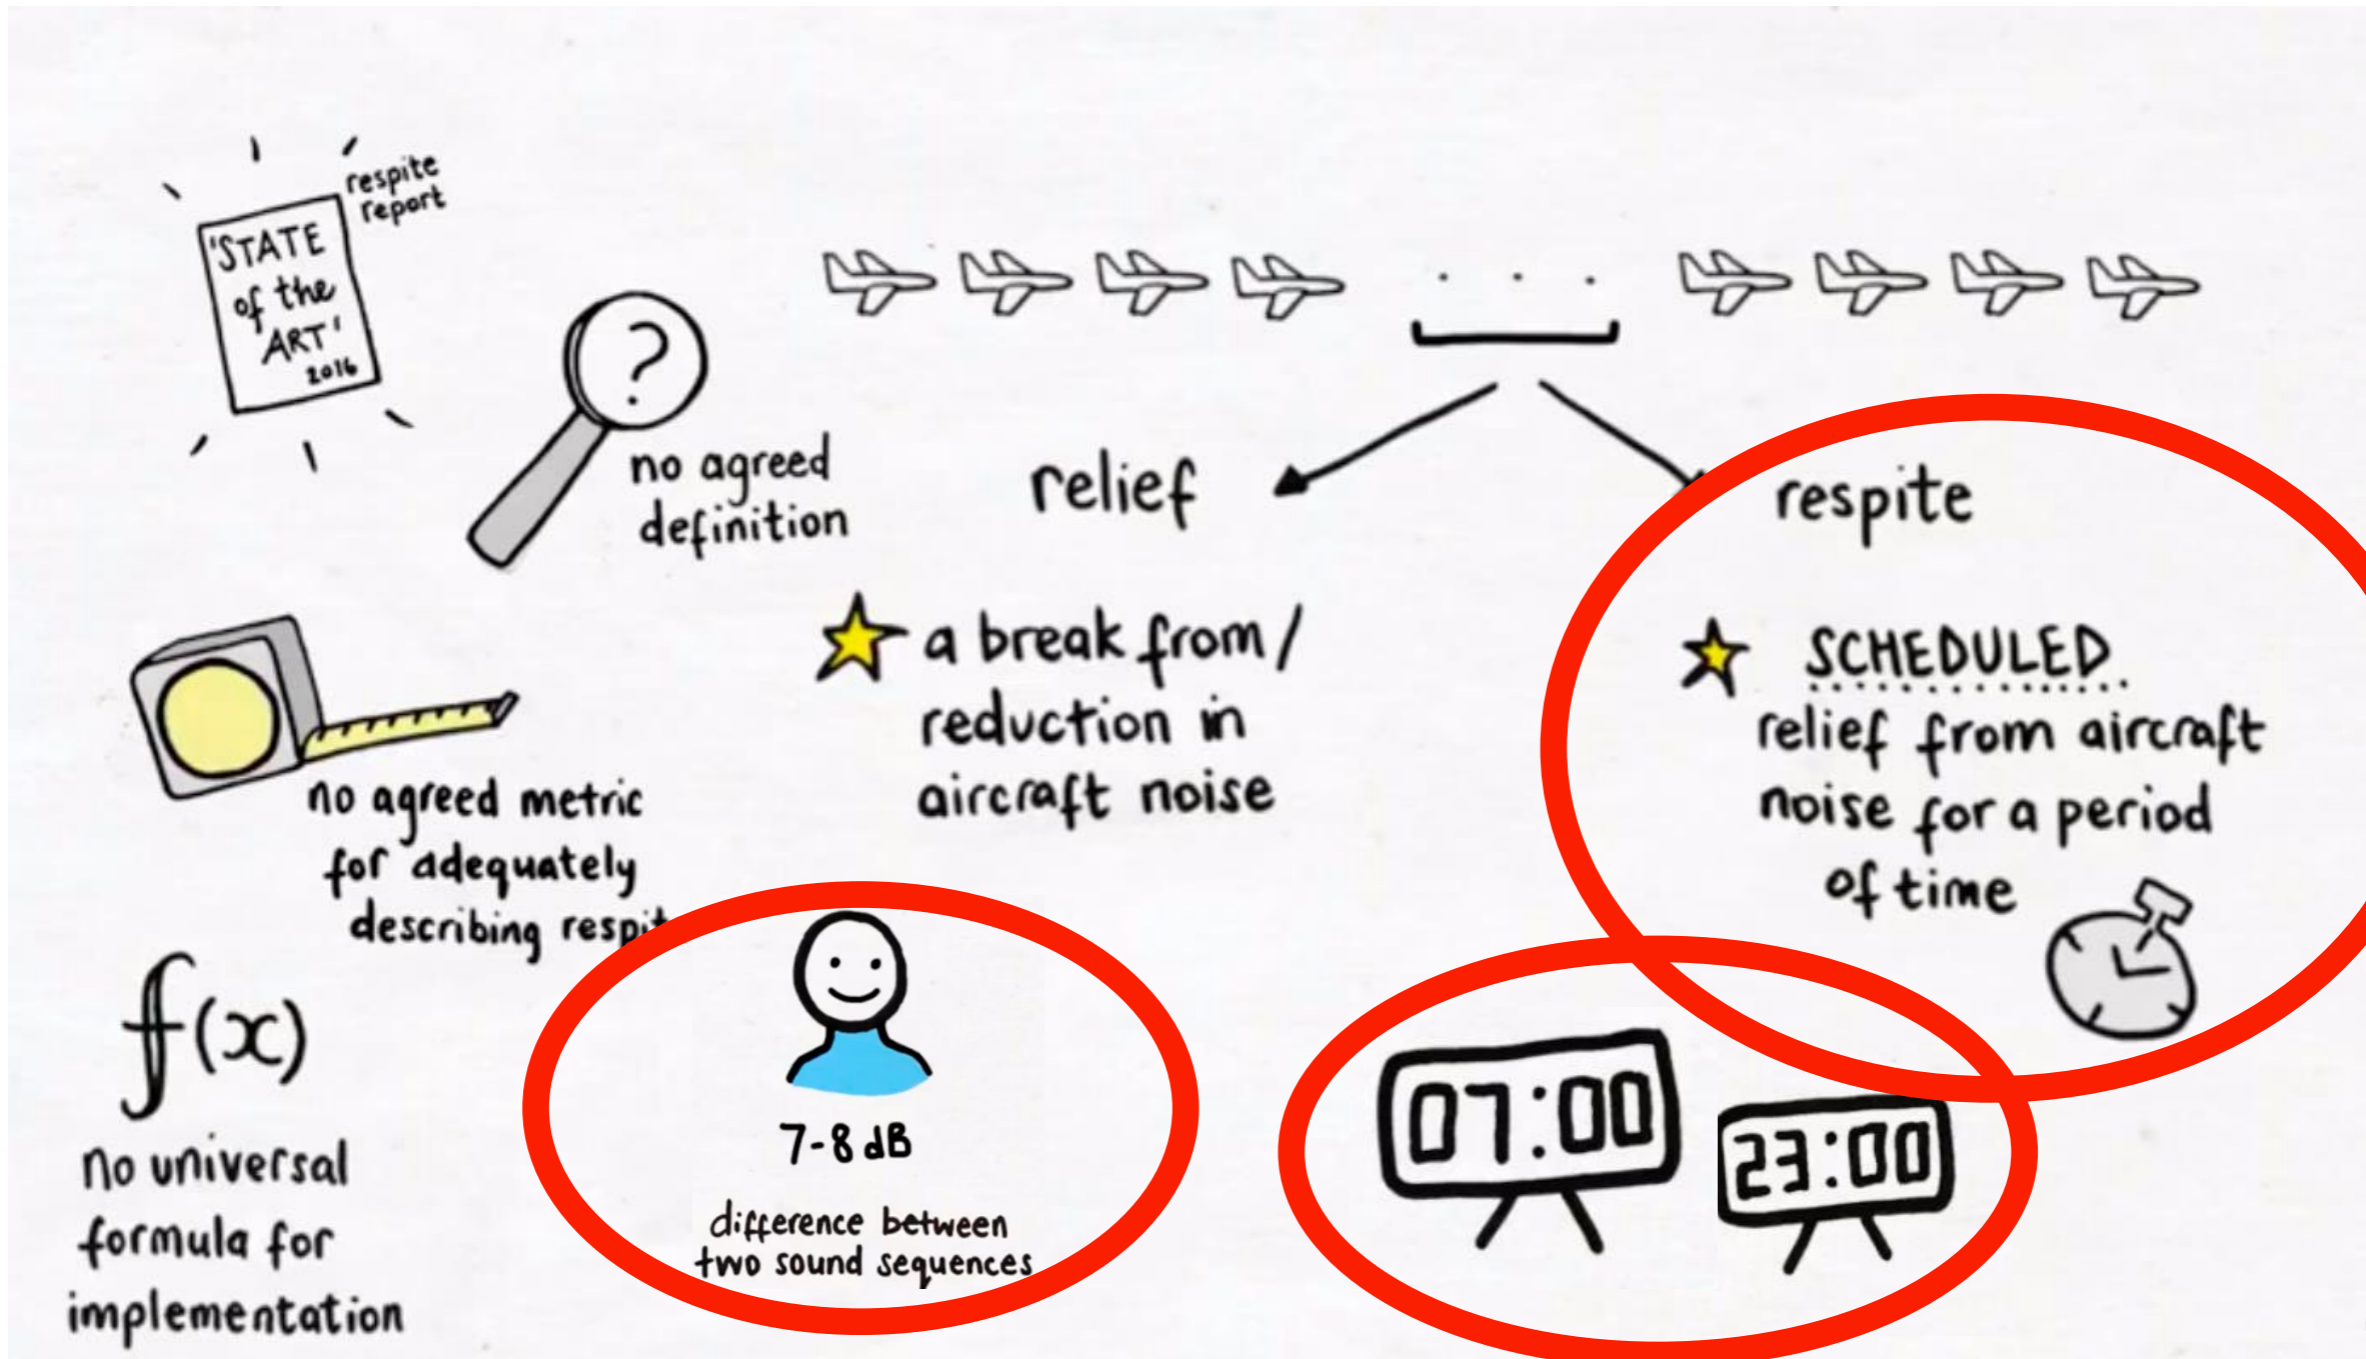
'STATE of the ART' 2016

respite report

no agreed definition

relief

respite

a break from/ reduction in aircraft noise

SCHEDULED relief from aircraft noise for a period of time

no agreed metric for adequately describing respi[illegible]

$f(x)$

no universal formula for implementation

7-8 dB

difference between two sound sequences

07:00

23:00